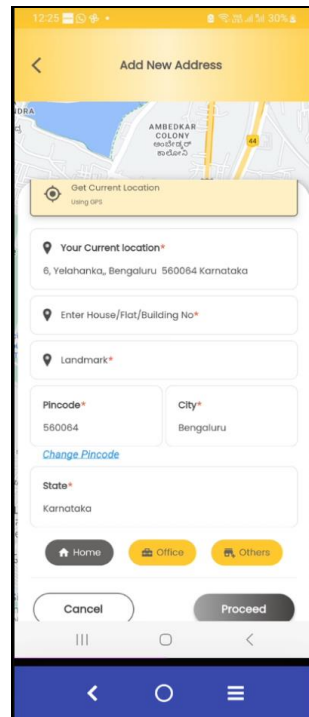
12:25 30%

Add New Address

DRA
AMBEDKAR COLONY
ಅಂಬೇಡ್ಕರ್ ಕಾಲೋನಿ
44

Get Current Location
Using GPS

Your Current location*
6, Yelahanka,, Bengaluru 560064 Karnataka

Enter House/Flat/Building No*

Landmark*

Pincode*
560064

City*
Bengaluru

Change Pincode

State*
Karnataka

Home
Office
Others

Cancel
Proceed